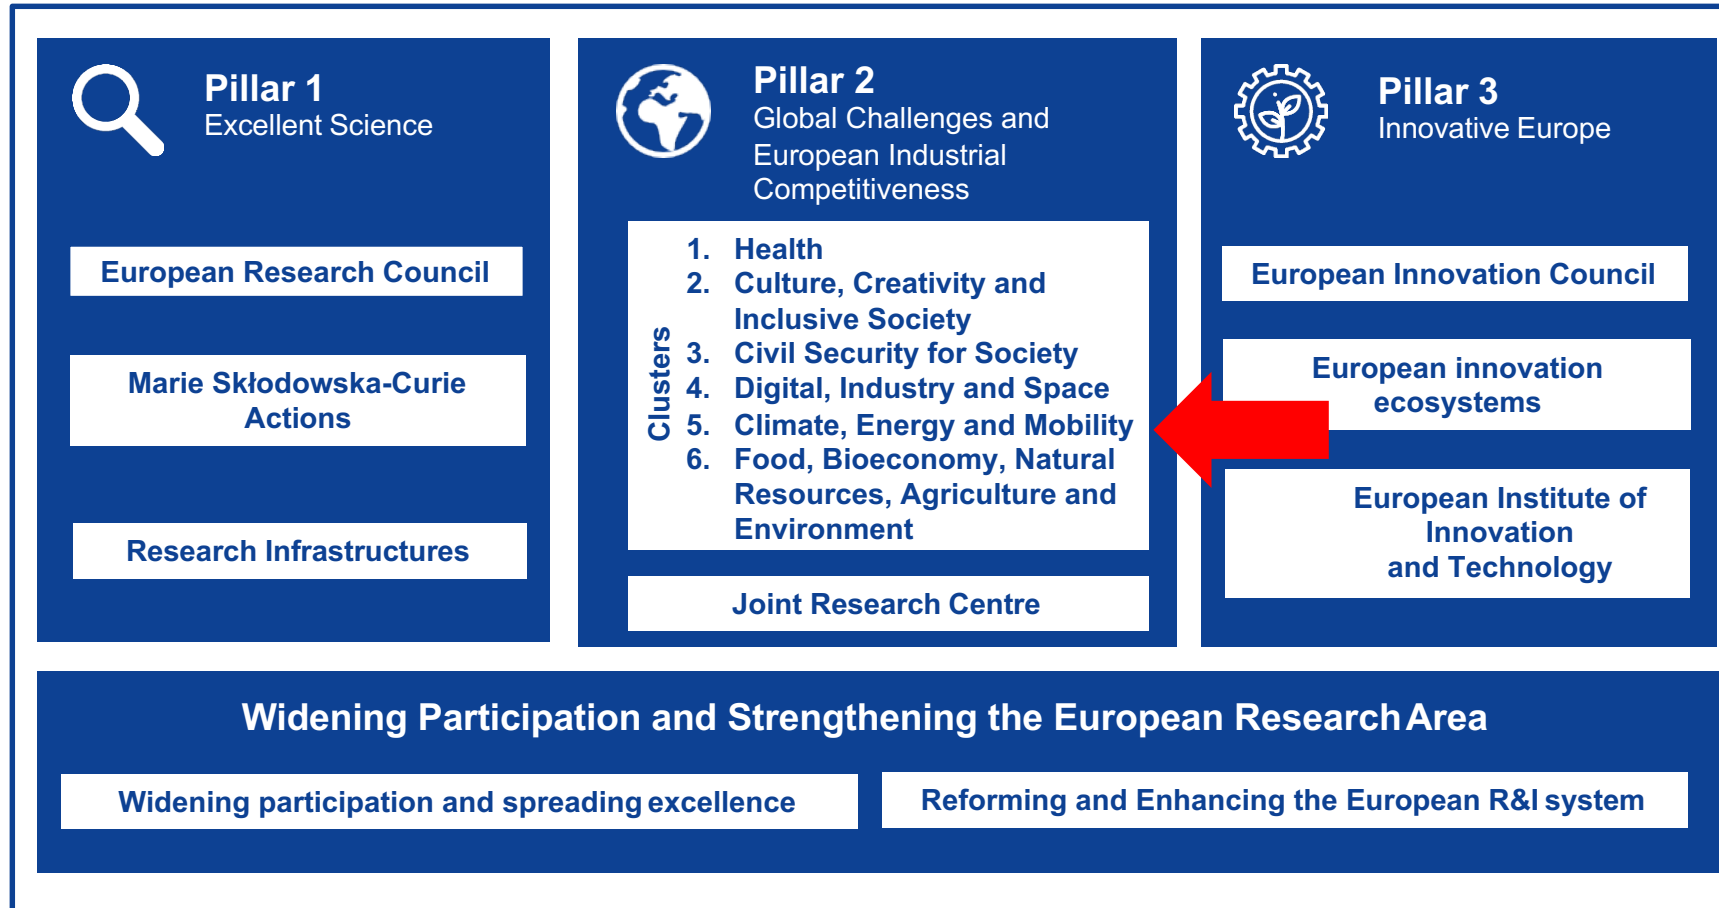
Pillar 1
Excellent Science

European Research Council

Marie Skłodowska-Curie Actions

Research Infrastructures

Pillar 2
Global Challenges and European Industrial Competitiveness

Clusters

1. Health
2. Culture, Creativity and Inclusive Society
3. Civil Security for Society
4. Digital, Industry and Space
5. Climate, Energy and Mobility
6. Food, Bioeconomy, Natural Resources, Agriculture and Environment

Joint Research Centre

Pillar 3
Innovative Europe

European Innovation Council

European innovation ecosystems

European Institute of Innovation and Technology

Widening Participation and Strengthening the European Research Area

Widening participation and spreading excellence

Reforming and Enhancing the European R&I system